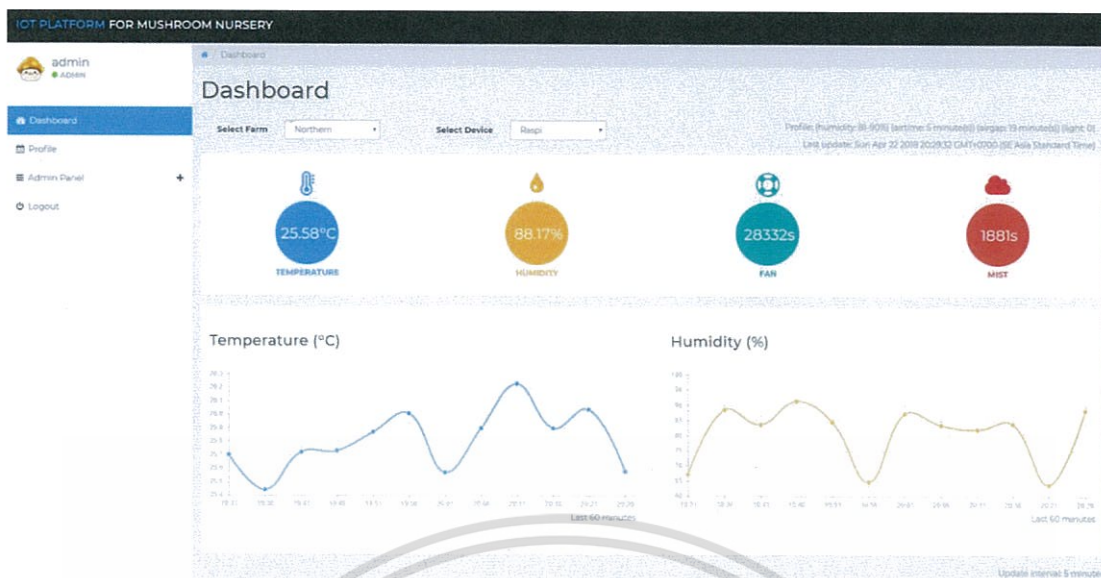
IOT PLATFORM FOR MUSHROOM NURSERY

admin
ADMIN

Dashboard
Profile
Admin Panel +
Logout

Dashboard

Dashboard

Select Farm Northern
Select Device Raspi

Profile: (humidity: 85-90%) (airtime: 5 minute(s)) (airgap: 15 minute(s)) (light: 0)
Last update: Sun Apr 22 2018 20:29:32 GMT+0700 (SE Asia Standard Time)

25.58°C
TEMPERATURE

88.17%
HUMIDITY

28332s
FAN

1881s
MIST

Temperature (°C)

Last 60 minutes

Humidity (%)

Last 60 minutes

Update interval: 5 minute